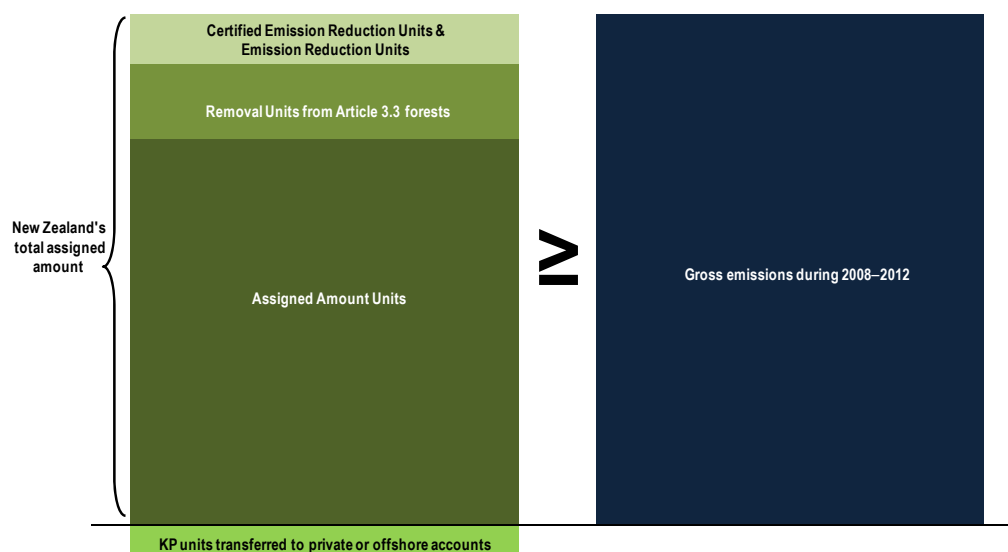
New Zealand's total assigned amount

Certified Emission Reduction Units & Emission Reduction Units

Removal Units from Article 3.3 forests

Assigned Amount Units

KP units transferred to private or offshore accounts

$\geq$

Gross emissions during 2008–2012